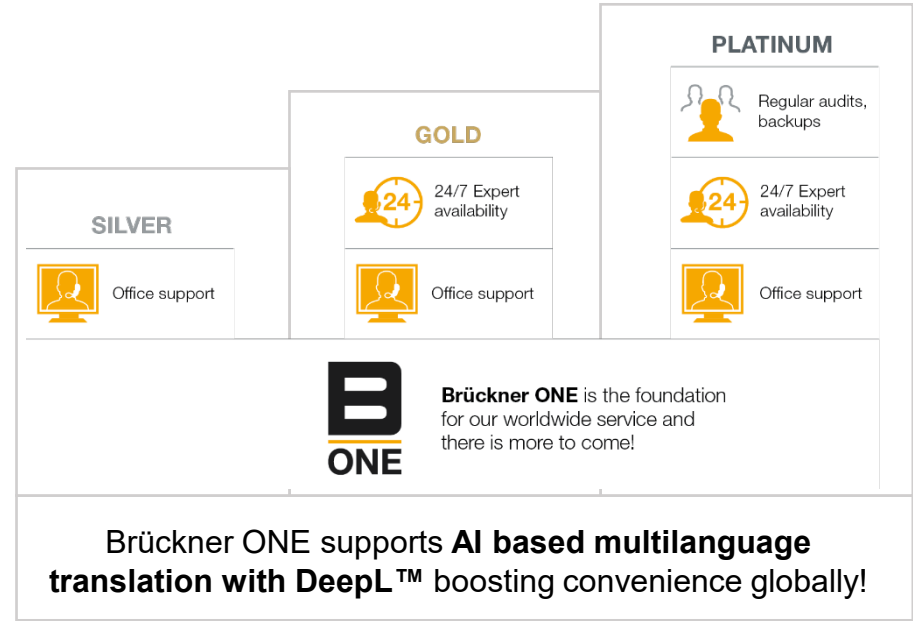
SILVER

Office support

GOLD

24

24/7 Expert availability

Office support

PLATINUM

Regular audits, backups

24

24/7 Expert availability

Office support

B
ONE

**Brückner ONE** is the foundation for our worldwide service and there is more to come!

Brückner ONE supports **AI based multilanguage translation with DeepL™** boosting convenience globally!